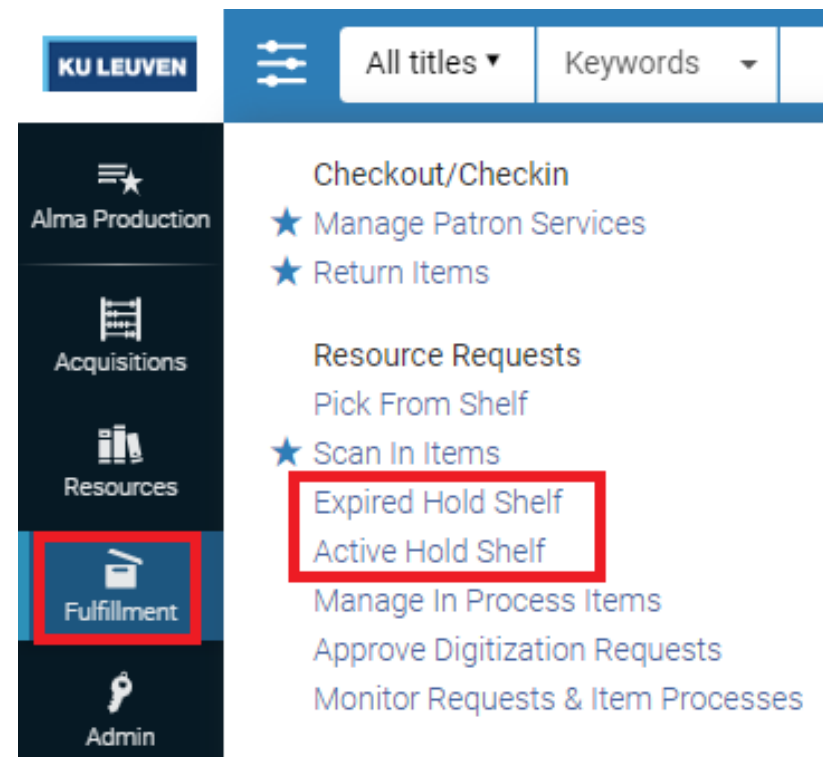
KU LEUVEN

All titles ▾

Keywords

Alma Production

Acquisitions

Resources

Fulfillment

Admin

Checkout/Checkin

★ Manage Patron Services

★ Return Items

Resource Requests

Pick From Shelf

★ Scan In Items

Expired Hold Shelf

Active Hold Shelf

Manage In Process Items

Approve Digitization Requests

Monitor Requests & Item Processes